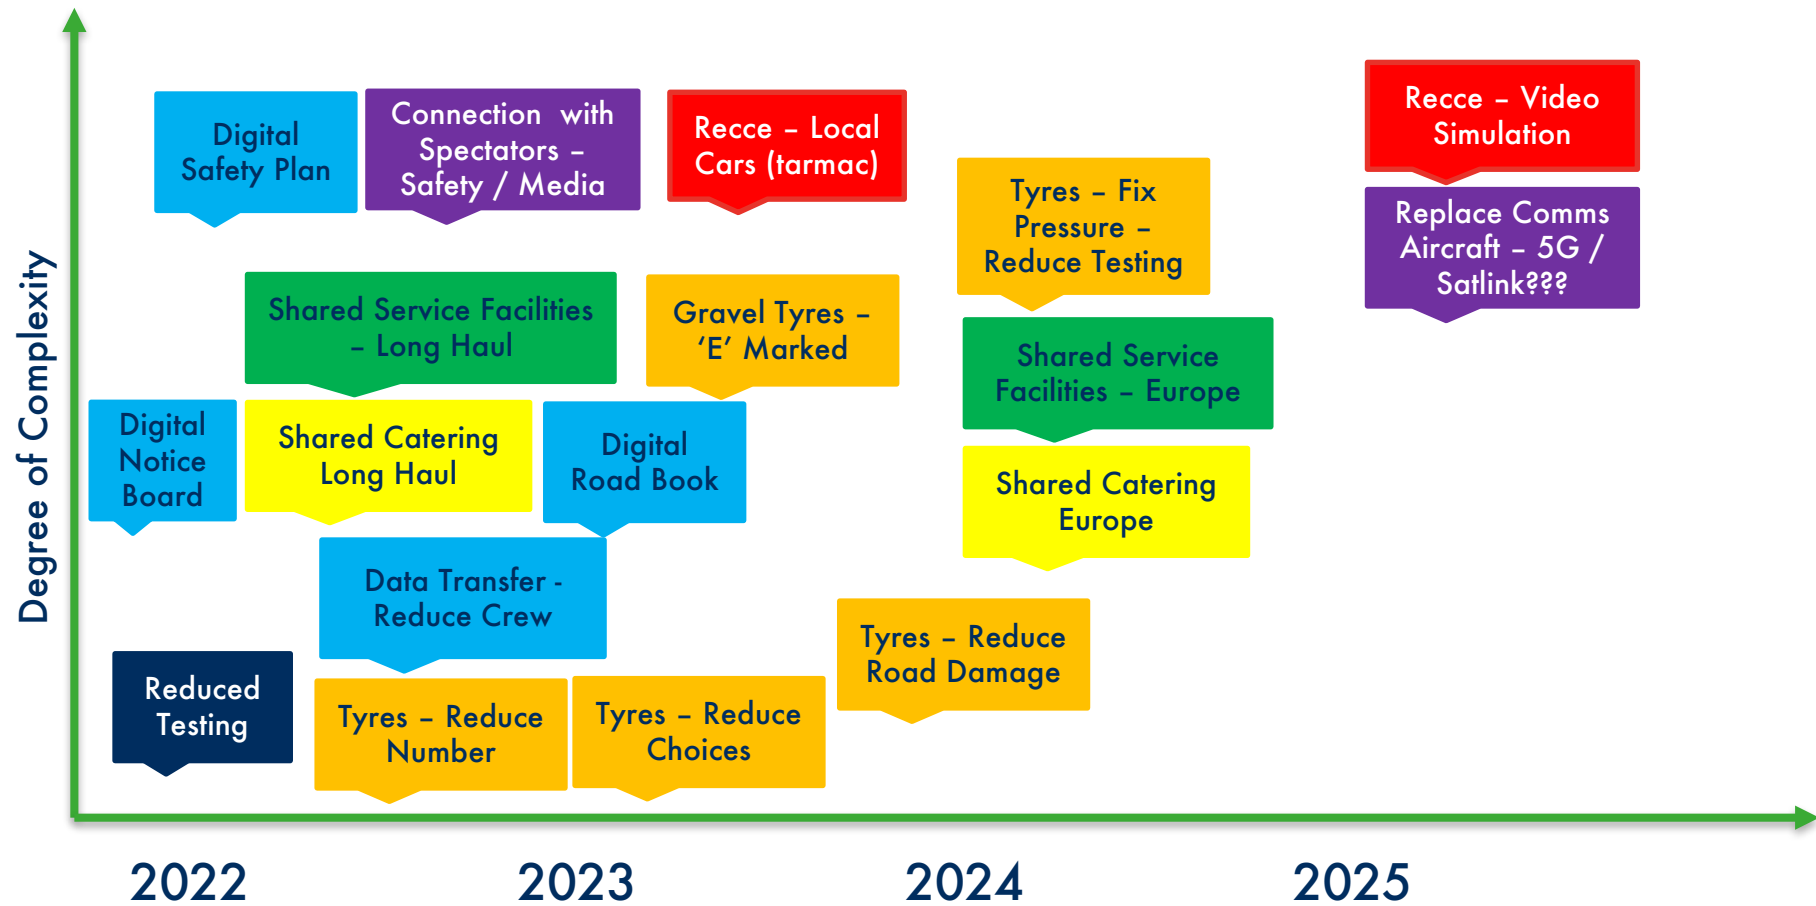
Degree of Complexity

Digital Safety Plan

Connection with Spectators – Safety / Media

Recce – Local Cars (tarmac)

Recce – Video Simulation

Replace Comms Aircraft – 5G / Satlink???

Tyres – Fix Pressure – Reduce Testing

Shared Service Facilities – Long Haul

Gravel Tyres – 'E' Marked

Shared Service Facilities – Europe

Digital Notice Board

Shared Catering Long Haul

Digital Road Book

Shared Catering Europe

Data Transfer - Reduce Crew

Tyres – Reduce Road Damage

Reduced Testing

Tyres – Reduce Number

Tyres – Reduce Choices

2022

2023

2024

2025